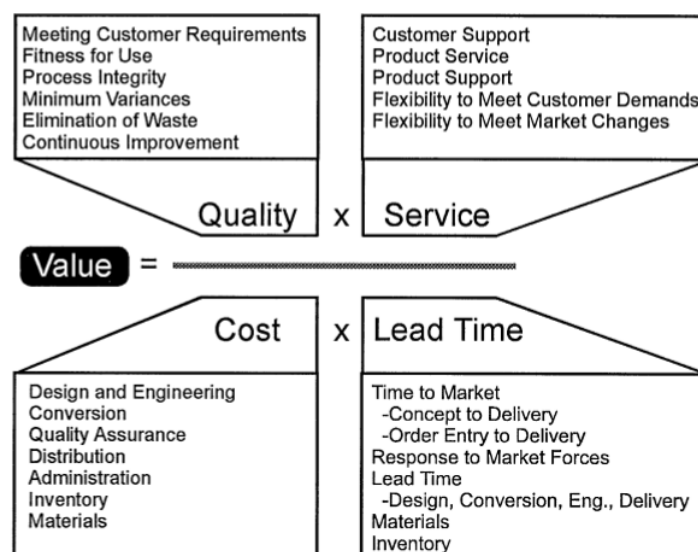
Meeting Customer Requirements
Fitness for Use
Process Integrity
Minimum Variances
Elimination of Waste
Continuous Improvement

Customer Support
Product Service
Product Support
Flexibility to Meet Customer Demands
Flexibility to Meet Market Changes

Quality x Service

Value =

Cost x Lead Time

Design and Engineering
Conversion
Quality Assurance
Distribution
Administration
Inventory
Materials

Time to Market
-Concept to Delivery
-Order Entry to Delivery
Response to Market Forces
Lead Time
-Design, Conversion, Eng., Delivery
Materials
Inventory